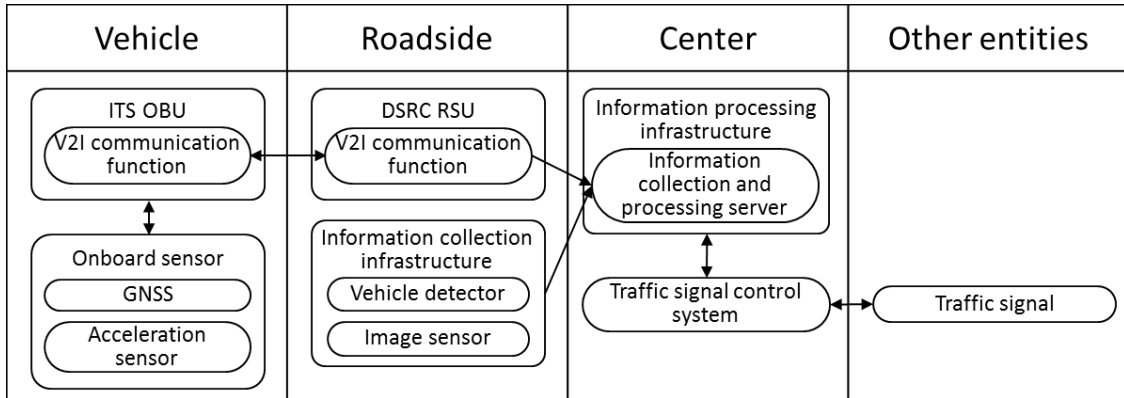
Vehicle

ITS OBU

V2I communication function

Onboard sensor

GNSS

Acceleration sensor

Roadside

DSRC RSU

V2I communication function

Information collection infrastructure

Vehicle detector

Image sensor

Center

Information processing infrastructure

Information collection and processing server

Traffic signal control system

Other entities

Traffic signal